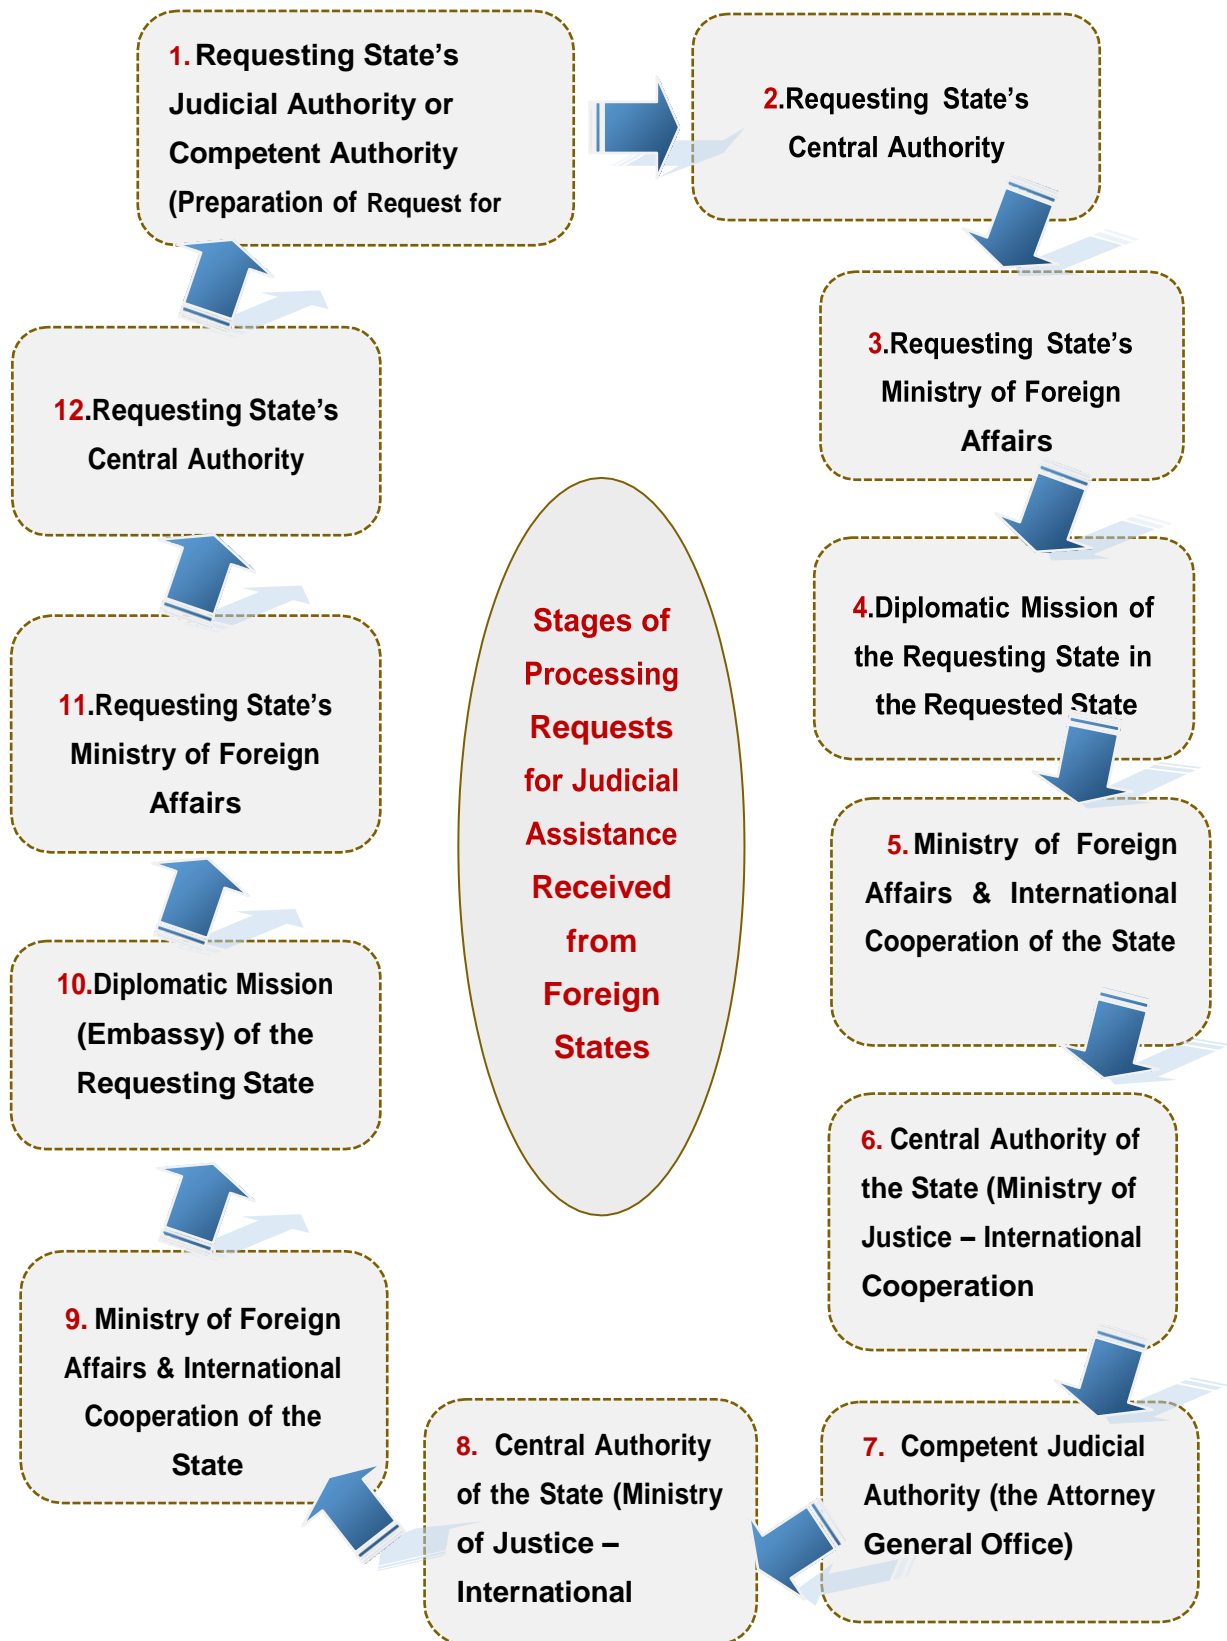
1. Requesting State's Judicial Authority or Competent Authority (Preparation of Request for

2.Requesting State's Central Authority

3.Requesting State's Ministry of Foreign Affairs

4.Diplomatic Mission of the Requesting State in the Requested State

5. Ministry of Foreign Affairs & International Cooperation of the State

6. Central Authority of the State (Ministry of Justice – International Cooperation

7. Competent Judicial Authority (the Attorney General Office)

8. Central Authority of the State (Ministry of Justice – International

9. Ministry of Foreign Affairs & International Cooperation of the State

10.Diplomatic Mission (Embassy) of the Requesting State

11.Requesting State's Ministry of Foreign Affairs

12.Requesting State's Central Authority

Stages of Processing Requests for Judicial Assistance Received from Foreign States